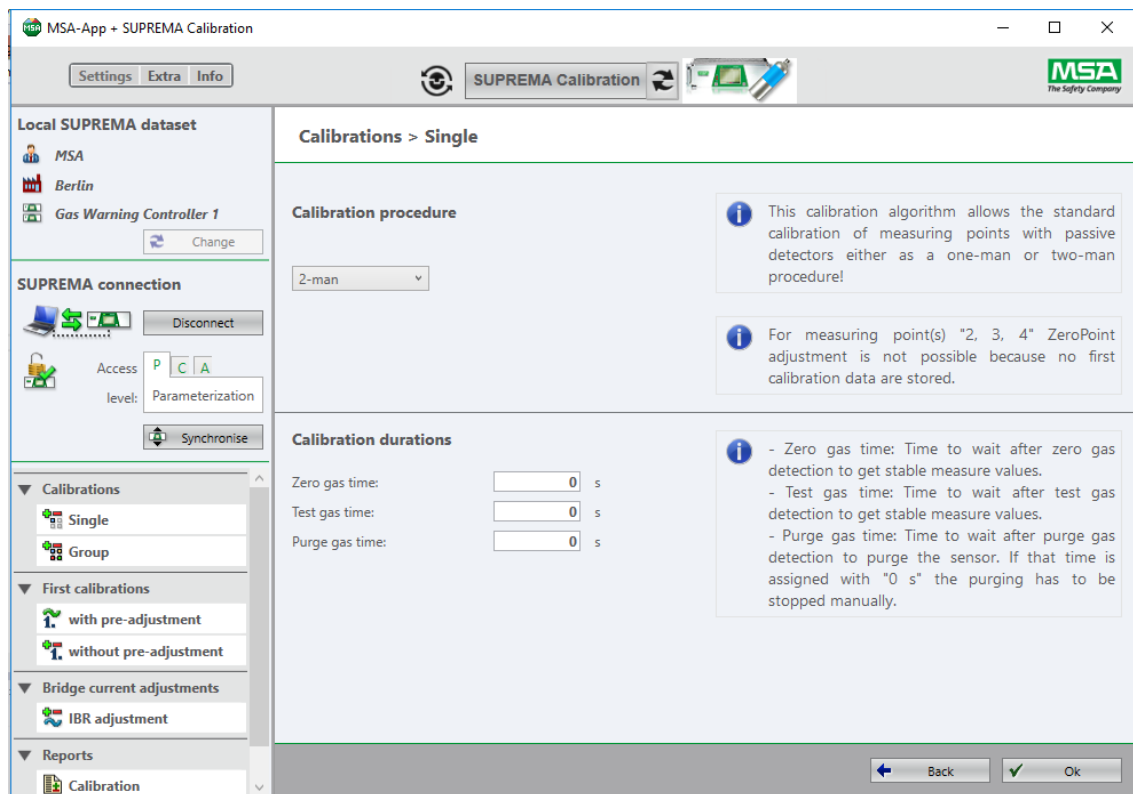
MSA-App + SUPREMA Calibration

Settings Extra Info

SUPREMA Calibration

MSA The Safety Company

Local SUPREMA dataset

MSA

Berlin

Gas Warning Controller 1

Change

SUPREMA connection

Disconnect

Access level: P C A

Parameterization

Synchronise

Calibrations

Single

Group

First calibrations

with pre-adjustment

without pre-adjustment

Bridge current adjustments

IBR adjustment

Reports

Calibration

Calibrations > Single

Calibration procedure

2-man

This calibration algorithm allows the standard calibration of measuring points with passive detectors either as a one-man or two-man procedure!

For measuring point(s) "2, 3, 4" ZeroPoint adjustment is not possible because no first calibration data are stored.

Calibration durations

Zero gas time: 0 s

Test gas time: 0 s

Purge gas time: 0 s

- Zero gas time: Time to wait after zero gas detection to get stable measure values.
- Test gas time: Time to wait after test gas detection to get stable measure values.
- Purge gas time: Time to wait after purge gas detection to purge the sensor. If that time is assigned with "0 s" the purging has to be stopped manually.

Back

Ok